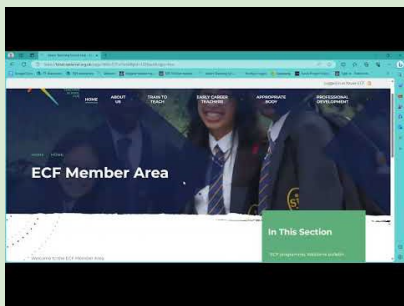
HOME
ABOUT US
TRAIN TO TEACH
EARLY CAREER TEACHERS
APPROPRIATE BODY
PROFESSIONAL DEVELOPMENT
Logged in to Bucks ECF
HOME / HOME
ECF Member Area
In This Section
Welcome to the ECF Member Area
ECF programme, telephone platform